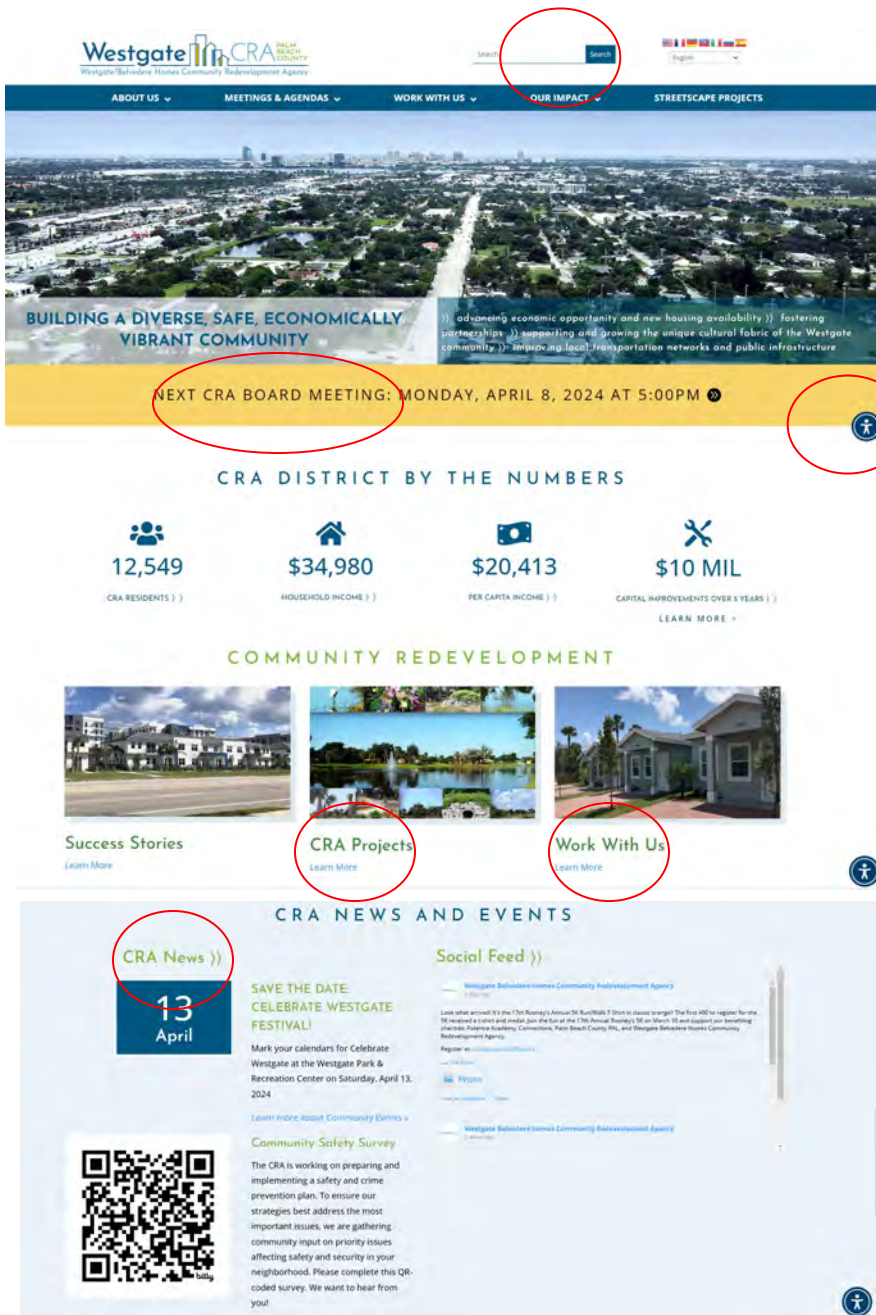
Westgate CRA PALM BEACH COUNTY
Westgate/Belvedere Homes Community Redevelopment Agency

Search Search

English

ABOUT US ⌄ MEETINGS & AGENDAS ⌄ WORK WITH US ⌄ OUR IMPACT ⌄ STREETSCAPE PROJECTS

BUILDING A DIVERSE, SAFE, ECONOMICALLY VIBRANT COMMUNITY

⟩⟩ advancing economic opportunity and new housing availability ⟩⟩ fostering partnerships ⟩⟩ supporting and growing the unique cultural fabric of the Westgate community ⟩⟩ improving local transportation networks and public infrastructure

NEXT CRA BOARD MEETING: MONDAY, APRIL 8, 2024 AT 5:00PM »

CRA DISTRICT BY THE NUMBERS

12,549
CRA RESIDENTS ⟩⟩

$34,980
HOUSEHOLD INCOME ⟩⟩

$20,413
PER CAPITA INCOME ⟩⟩

$10 MIL
CAPITAL IMPROVEMENTS OVER 5 YEARS ⟩⟩

LEARN MORE »

COMMUNITY REDEVELOPMENT

Success Stories
Learn More

CRA Projects
Learn More

Work With Us
Learn More

CRA NEWS AND EVENTS

CRA News ⟩⟩

13
April

SAVE THE DATE: CELEBRATE WESTGATE FESTIVAL!

Mark your calendars for Celebrate Westgate at the Westgate Park & Recreation Center on Saturday, April 13, 2024

Learn more about Community Events »

Community Safety Survey

The CRA is working on preparing and implementing a safety and crime prevention plan. To ensure our strategies best address the most important issues, we are gathering community input on priority issues affecting safety and security in your neighborhood. Please complete this QR-coded survey. We want to hear from you!

bitly

Social Feed ⟩⟩

Westgate Belvedere Homes Community Redevelopment Agency

Look what arrived! It's the 17th Rooney's Annual 5K Run/Walk T-Shirt in classic orange! The first 400 to register for the 5K received a t-shirt and medal. Join the fun at the 17th Annual Rooney's 5K on March 16 and support our benefiting charities: Potentia Academy, Connections, Palm Beach County PAL, and Westgate Belvedere Homes Community Redevelopment Agency.

Register at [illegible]

Photo

Westgate Belvedere Homes Community Redevelopment Agency